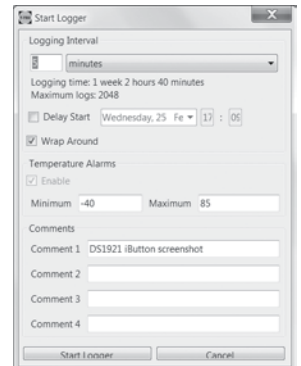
Start Logger

Logging Interval

5 minutes

Logging time: 1 week 2 hours 40 minutes
Maximum logs: 2048

Delay Start Wednesday, 25 Fe 17 : 09

Wrap Around

Temperature Alarms

Enable

Minimum -40 Maximum 85

Comments

Comment 1 DS1921 iButton screenshot

Comment 2

Comment 3

Comment 4

Start Logger Cancel